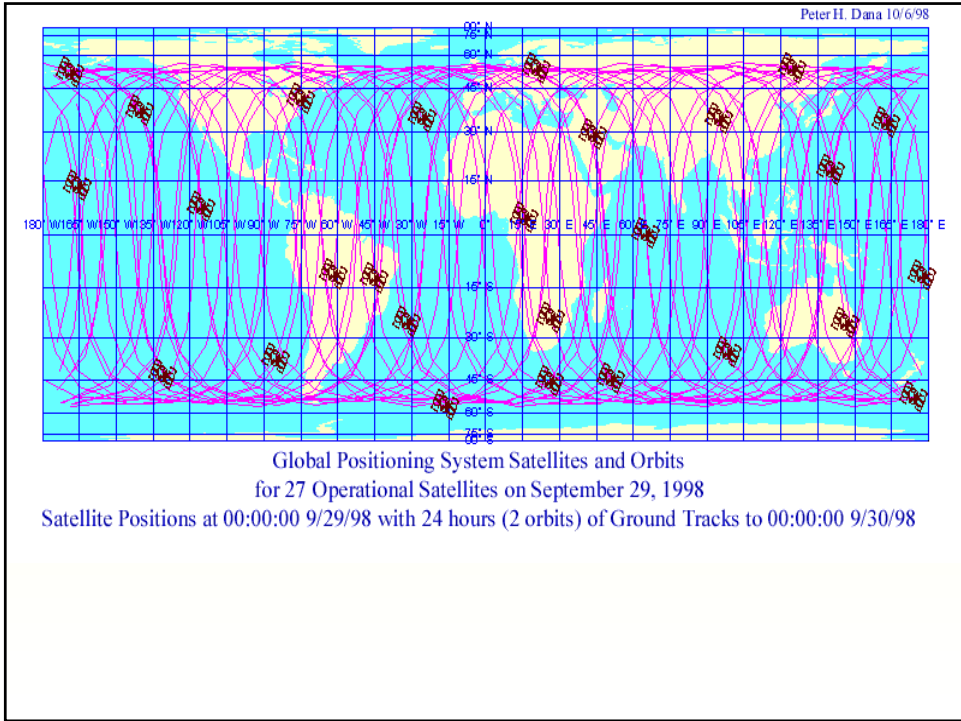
Peter H. Dana 10/6/98

90° N
75° N
60° N
45° N
30° N
15° N
180° W 165° W 150° W 135° W 120° W 105° W 90° W 75° W 60° W 45° W 30° W 15° W 0° 15° E 30° E 45° E 60° E 75° E 90° E 105° E 120° E 135° E 150° E 165° E 180° E
15° S
30° S
45° S
60° S
75° S
90° S

Global Positioning System Satellites and Orbits
for 27 Operational Satellites on September 29, 1998
Satellite Positions at 00:00:00 9/29/98 with 24 hours (2 orbits) of Ground Tracks to 00:00:00 9/30/98